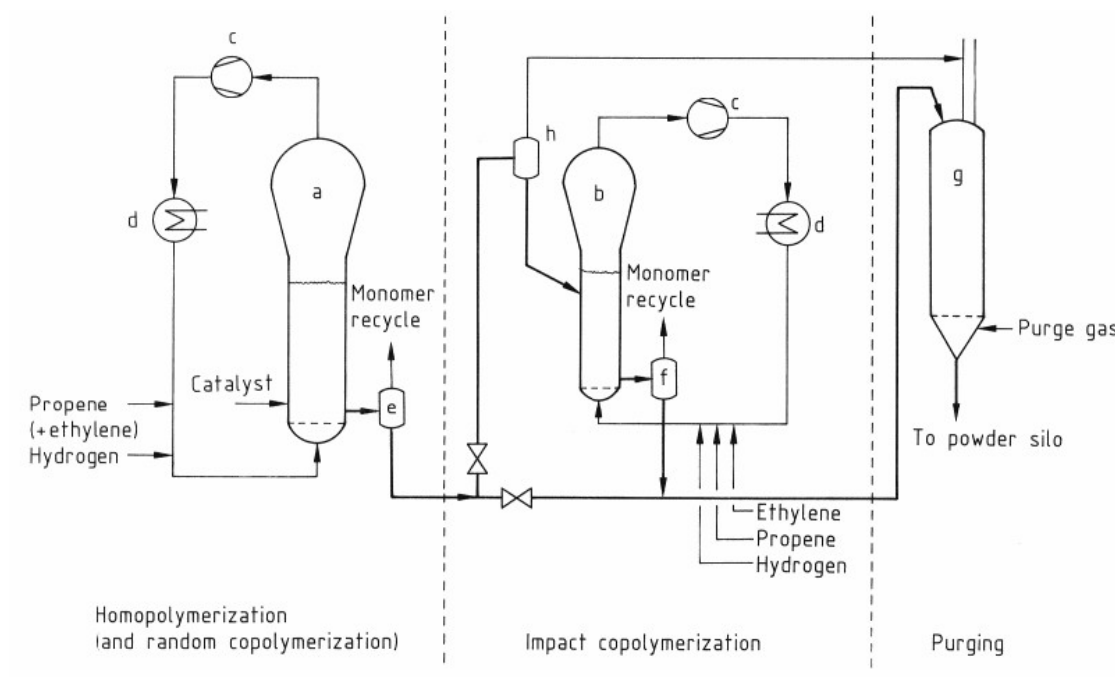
c
d
a
Monomer recycle
Catalyst
Propene (+ethylene)
Hydrogen
e
h
c
b
d
Monomer recycle
f
Ethylene
Propene
Hydrogen
g
Purge gas
To powder silo
Homopolymerization (and random copolymerization)
Impact copolymerization
Purging